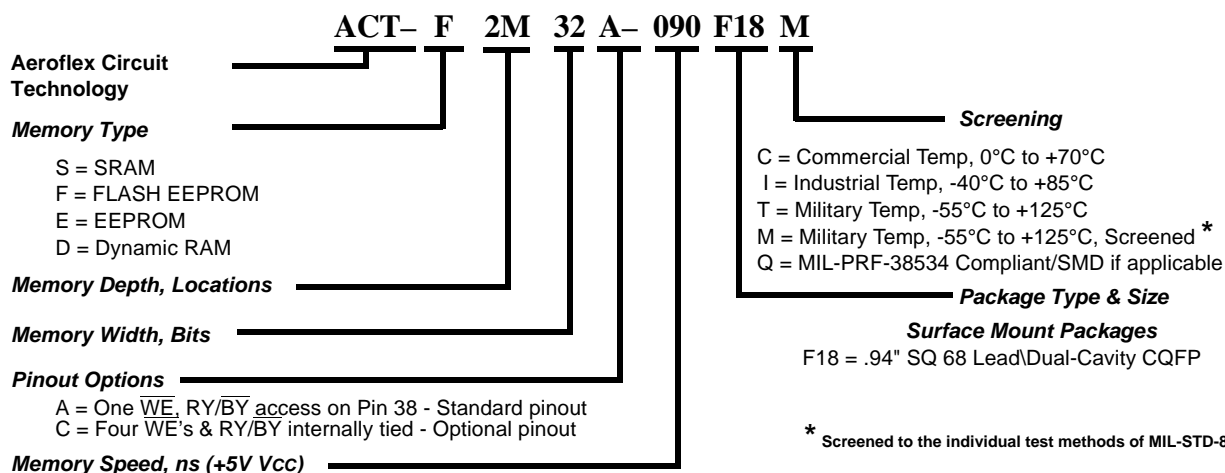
ACT– F 2M 32 A– 090 F18 M

Aeroflex Circuit Technology

Memory Type

S = SRAM
F = FLASH EEPROM
E = EEPROM
D = Dynamic RAM

Memory Depth, Locations

Memory Width, Bits

Pinout Options

A = One $\overline{WE}$, RY/$\overline{BY}$ access on Pin 38 - Standard pinout
C = Four $\overline{WE}$'s & RY/$\overline{BY}$ internally tied - Optional pinout

Memory Speed, ns (+5V Vcc)

Screening

C = Commercial Temp, 0°C to +70°C
I = Industrial Temp, -40°C to +85°C
T = Military Temp, -55°C to +125°C
M = Military Temp, -55°C to +125°C, Screened *
Q = MIL-PRF-38534 Compliant/SMD if applicable

Package Type & Size

Surface Mount Packages
F18 = .94" SQ 68 Lead\Dual-Cavity CQFP

* Screened to the individual test methods of MIL-STD-8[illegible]